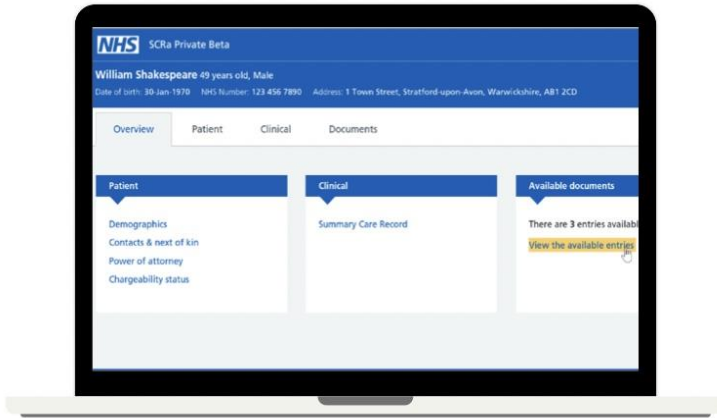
NHS SCRa Private Beta

William Shakespeare 49 years old, Male

Date of birth: 30-Jan-1970 NHS Number: 123 456 7890 Address: 1 Town Street, Stratford-upon-Avon, Warwickshire, AB1 2CD

Overview Patient Clinical Documents

Patient

Demographics
Contacts & next of kin
Power of attorney
Chargeability status

Clinical

Summary Care Record

Available documents

There are 3 entries availabl

View the available entries